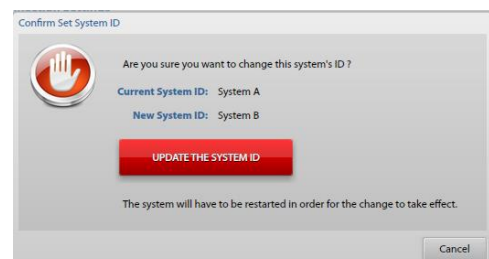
Confirm Set System ID

Are you sure you want to change this system's ID ?

Current System ID: System A

New System ID: System B

UPDATE THE SYSTEM ID

The system will have to be restarted in order for the change to take effect.

Cancel